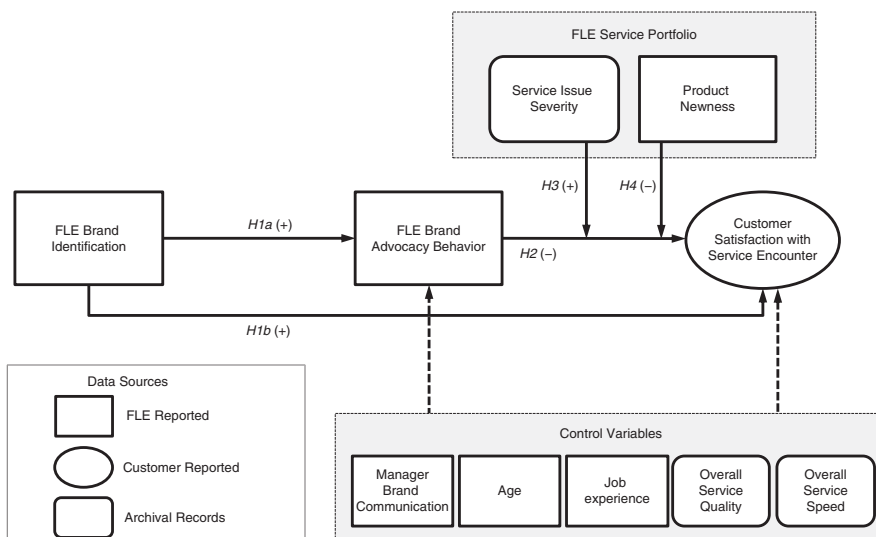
FLE Service Portfolio

Service Issue Severity

Product Newness

H3 (+)

H4 (−)

FLE Brand Identification

H1a (+)

FLE Brand Advocacy Behavior

H2 (−)

Customer Satisfaction with Service Encounter

H1b (+)

Data Sources

FLE Reported

Customer Reported

Archival Records

Control Variables

Manager Brand Communication

Age

Job experience

Overall Service Quality

Overall Service Speed